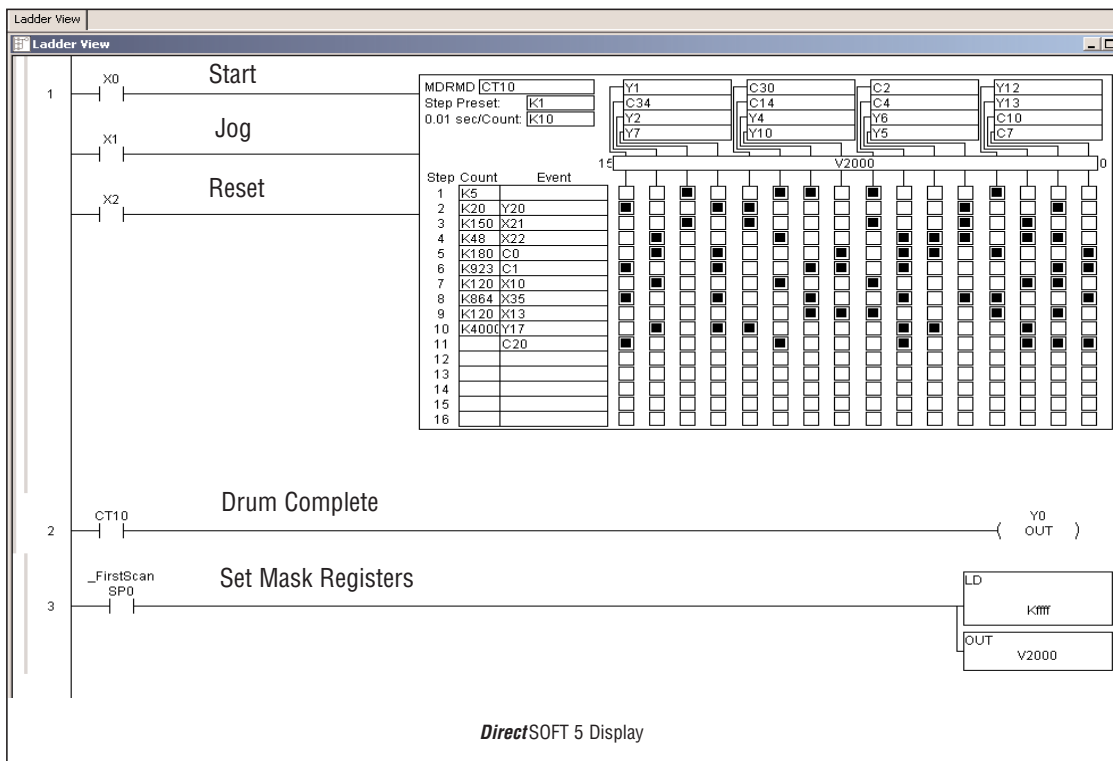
Ladder View

Ladder View

1

X0

Start

X1

Jog

X2

Reset

MDRMD CT10
Step Preset: K1
0.01 sec/Count: K10

Y1
C34
Y2
Y7

C30
C14
Y4
Y10

C2
C4
Y6
Y5

Y12
Y13
C10
C7

15 V2000 0

| Step | Count | Event |
|---|---|---|
| 1 | K5 | |
| 2 | K20 | Y20 |
| 3 | K150 | X21 |
| 4 | K48 | X22 |
| 5 | K180 | C0 |
| 6 | K923 | C1 |
| 7 | K120 | X10 |
| 8 | K864 | X35 |
| 9 | K120 | X13 |
| 10 | K4000 | Y17 |
| 11 | | C20 |
| 12 | | |
| 13 | | |
| 14 | | |
| 15 | | |
| 16 | | |

2

CT10

Drum Complete

Y0
OUT

3

_FirstScan
SP0

Set Mask Registers

LD
Kffff

OUT
V2000

DirectSOFT 5 Display